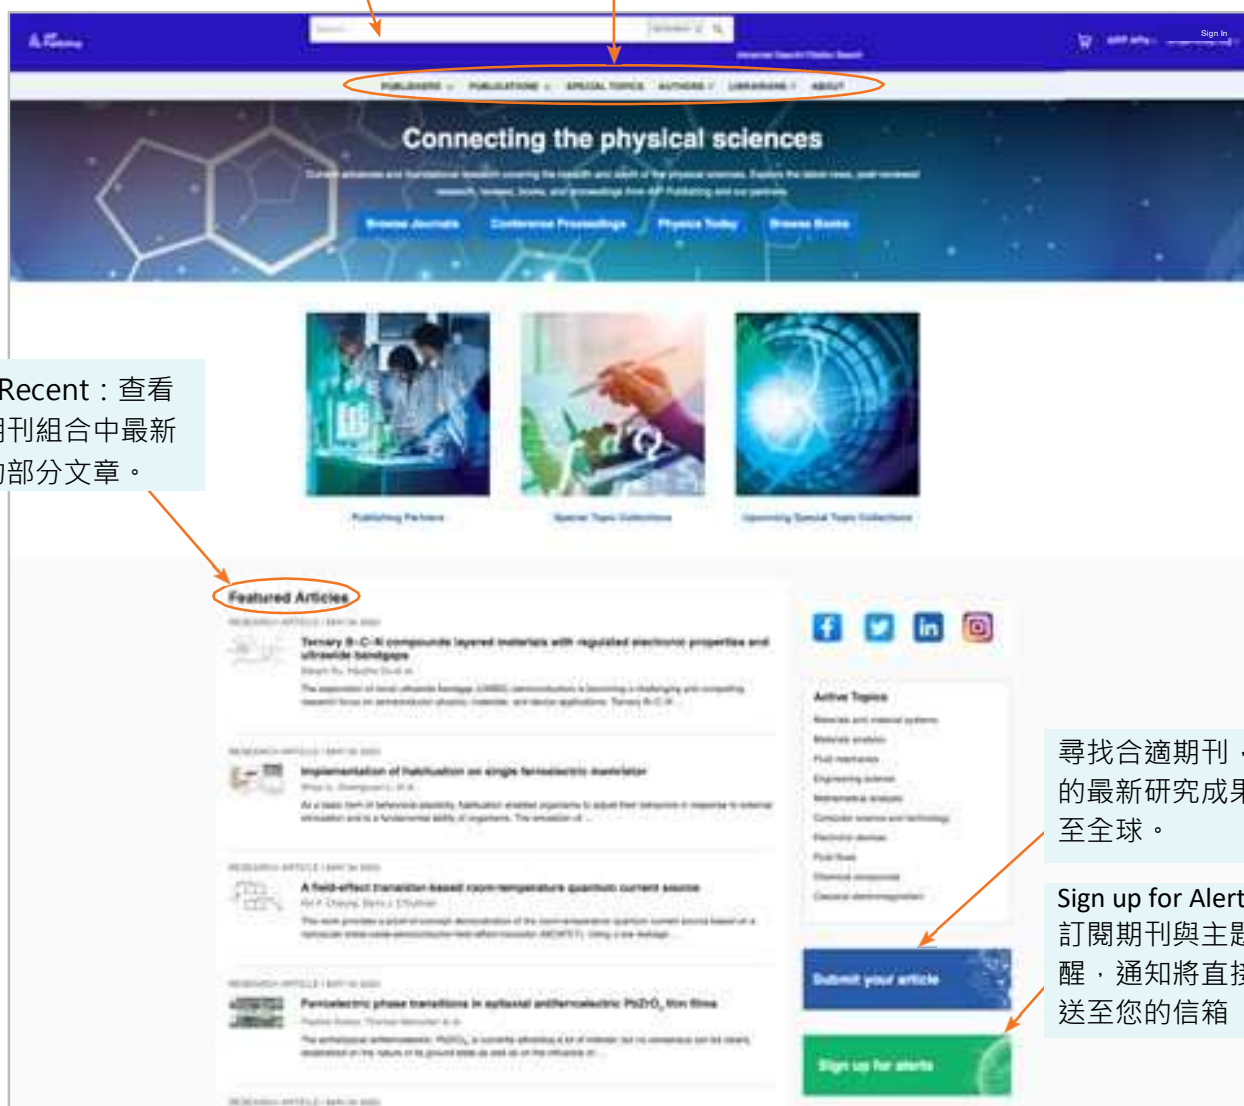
Sign In

PUBLISHERS PUBLICATIONS SPECIAL TOPICS AUTHORS LIBRARIANS ABOUT

Connecting the physical sciences

Browse Journals Conference Proceedings Physics Today Browse Books

Recent：查看期刊組合中最新的部分文章。

Publishing Partners Special Topic Collections Upcoming Special Topic Collections

Featured Articles

Ternary B-C-N compounds layered materials with regulated electronic properties and ultrawide bandgaps

Implementation of habituation on single ferroelectric memristor

A field-effect transistor-based room-temperature quantum current source

Ferroelectric phase transitions in epitaxial antiferroelectric $PbZrO_3$ thin films

Active Topics

尋找合適期刊，的最新研究成果至全球。

Sign up for Alert 訂閱期刊與主題醒，通知將直接送至您的信箱

Submit your article

Sign up for alerts